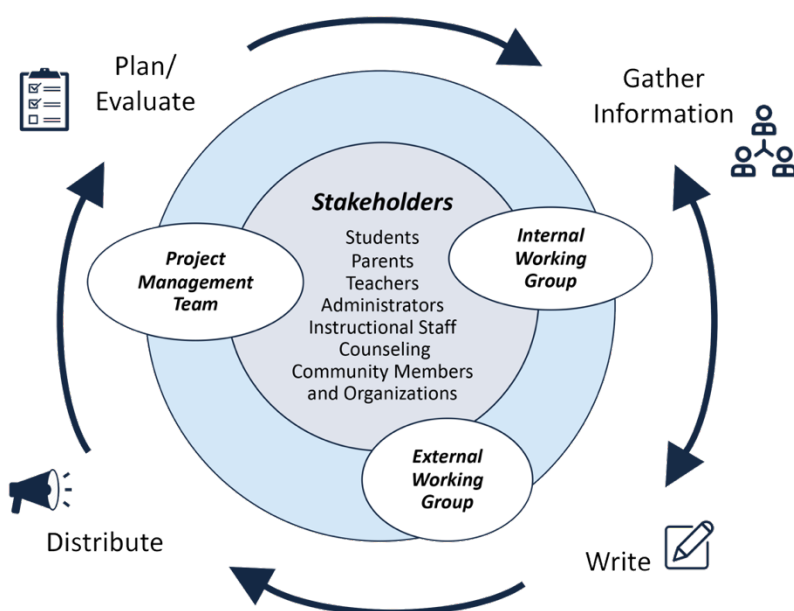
Plan/
Evaluate

Gather
Information

Stakeholders
Students
Parents
Teachers
Administrators
Instructional Staff
Counseling
Community Members
and Organizations

Project
Management
Team

Internal
Working
Group

External
Working
Group

Distribute

Write